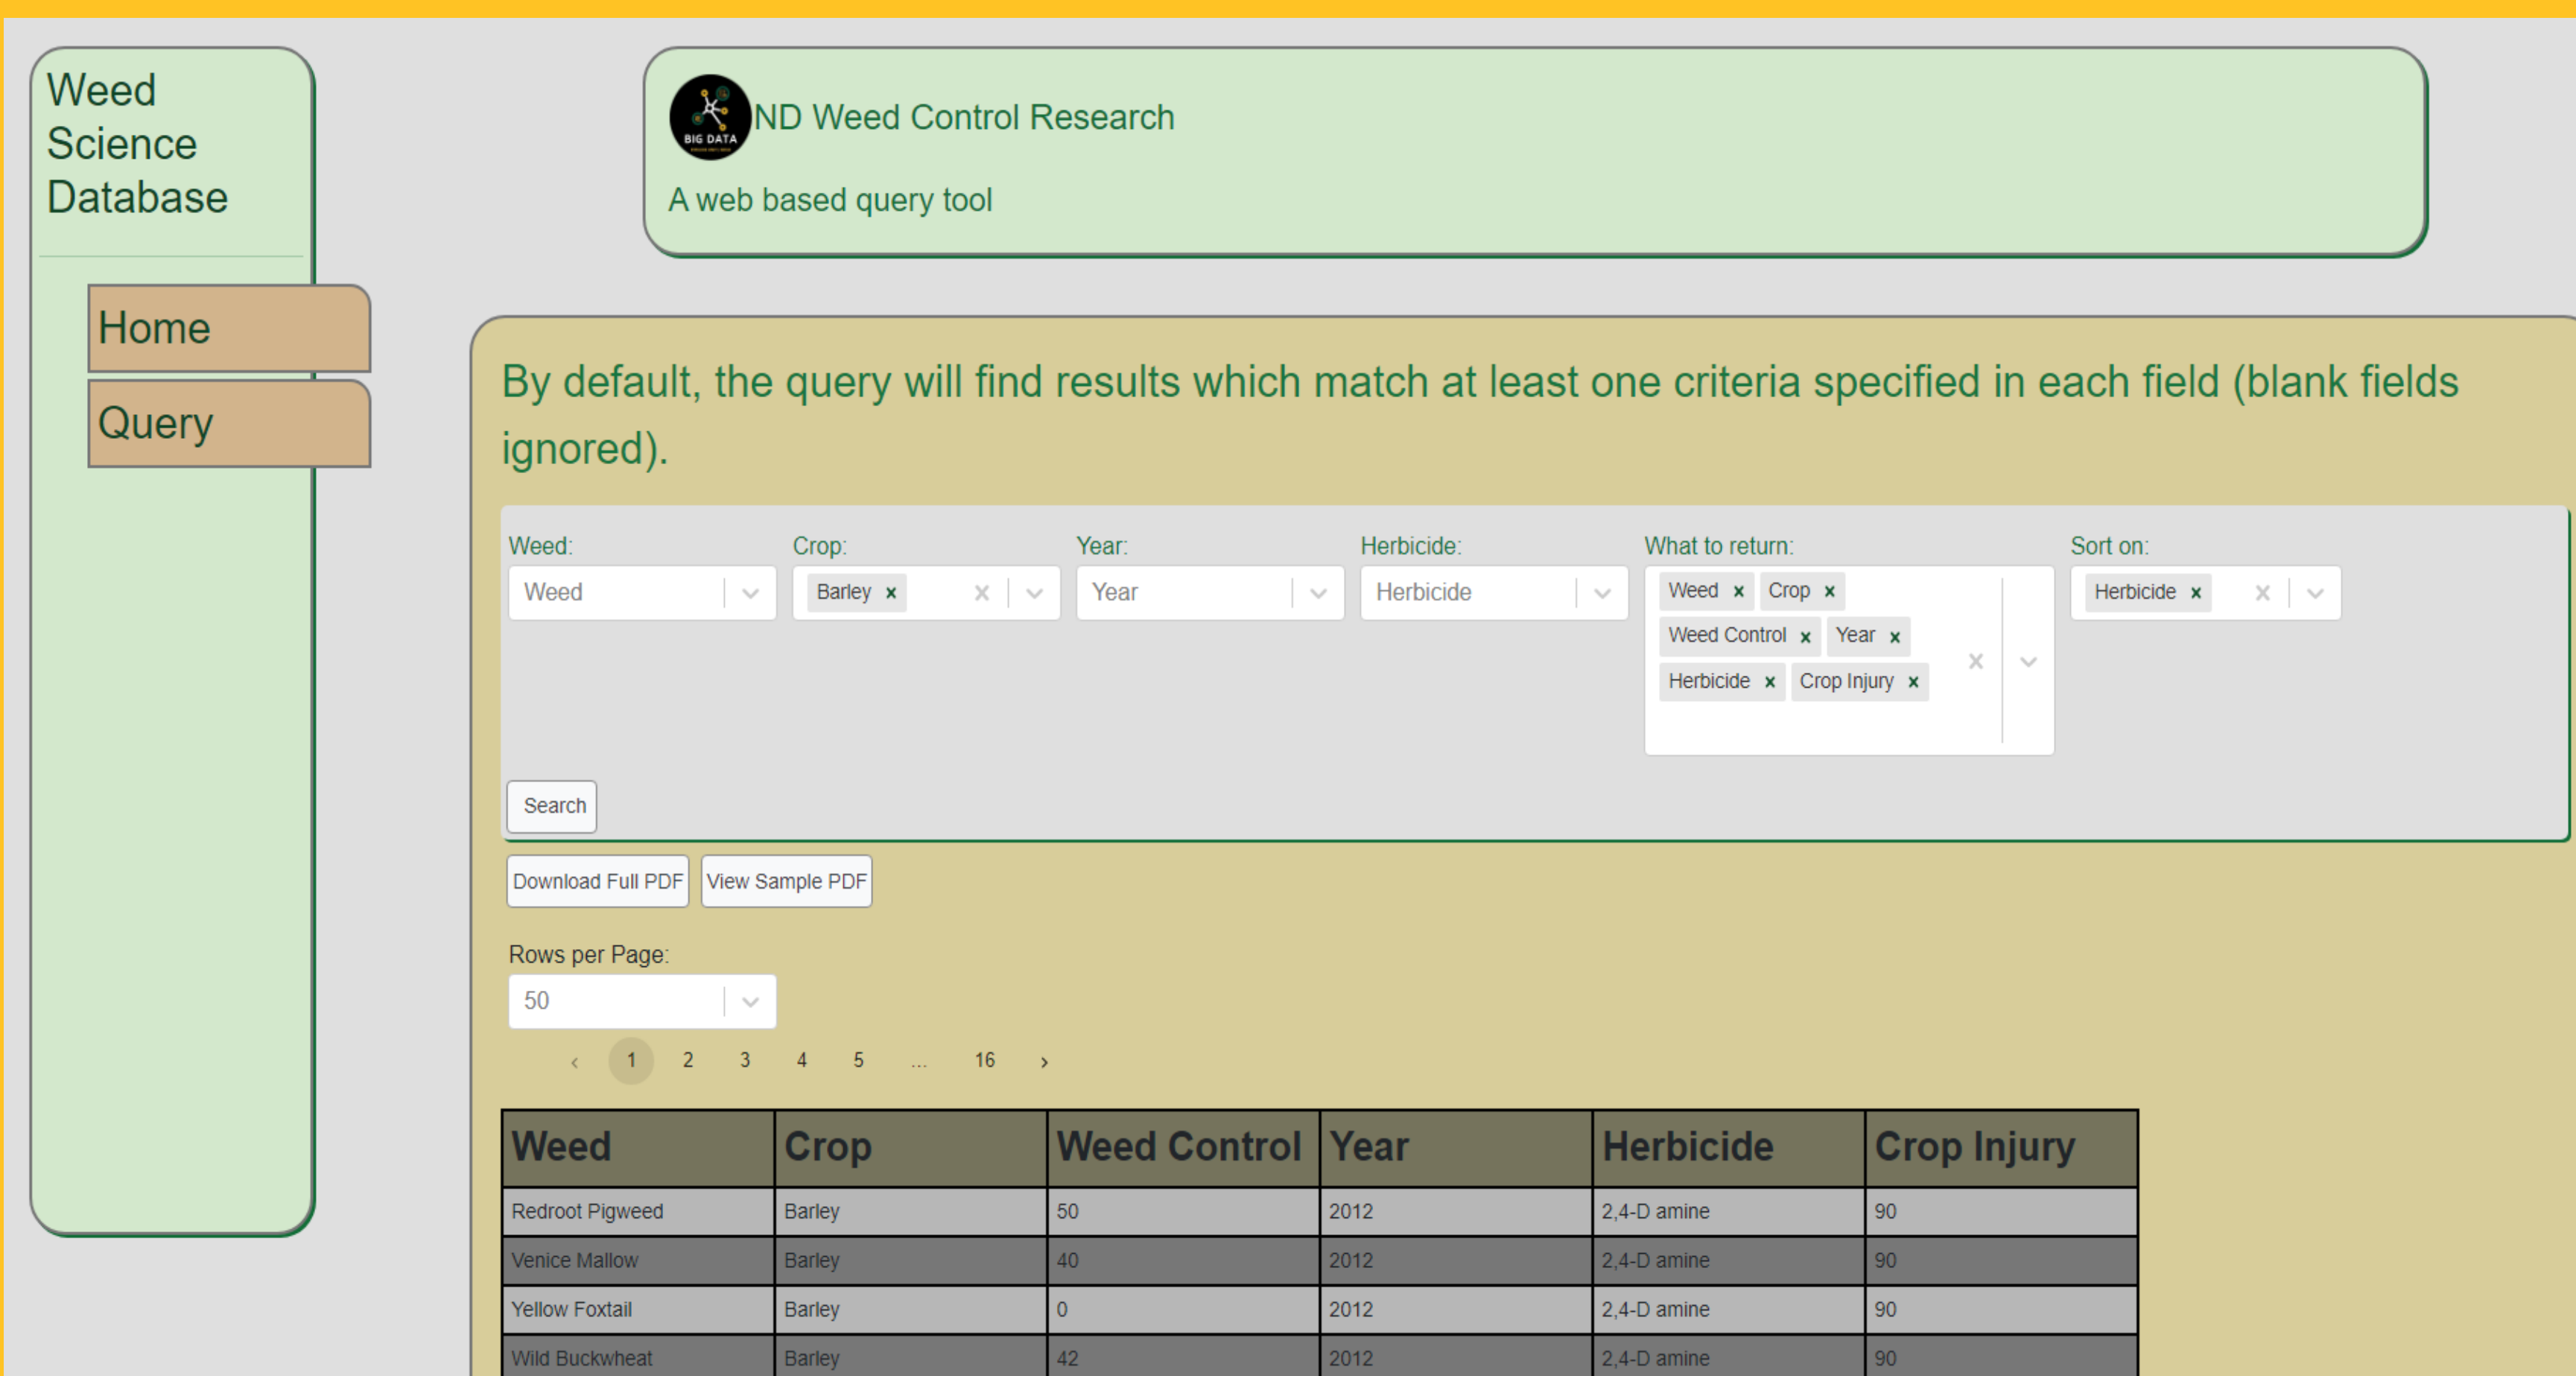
Weed Science Database

Home

Query

BIG DATA

ND Weed Control Research

A web based query tool

By default, the query will find results which match at least one criteria specified in each field (blank fields ignored).

Weed:
Weed

Crop:
Barley ×

Year:
Year

Herbicide:
Herbicide

What to return:
Weed × Crop × Weed Control × Year × Herbicide × Crop Injury ×

Sort on:
Herbicide ×

Search

Download Full PDF View Sample PDF

Rows per Page:
50

‹ 1 2 3 4 5 ... 16 ›

| Weed | Crop | Weed Control | Year | Herbicide | Crop Injury |
|---|---|---|---|---|---|
| Redroot Pigweed | Barley | 50 | 2012 | 2,4-D amine | 90 |
| Venice Mallow | Barley | 40 | 2012 | 2,4-D amine | 90 |
| Yellow Foxtail | Barley | 0 | 2012 | 2,4-D amine | 90 |
| Wild Buckwheat | Barley | 42 | 2012 | 2,4-D amine | 90 |